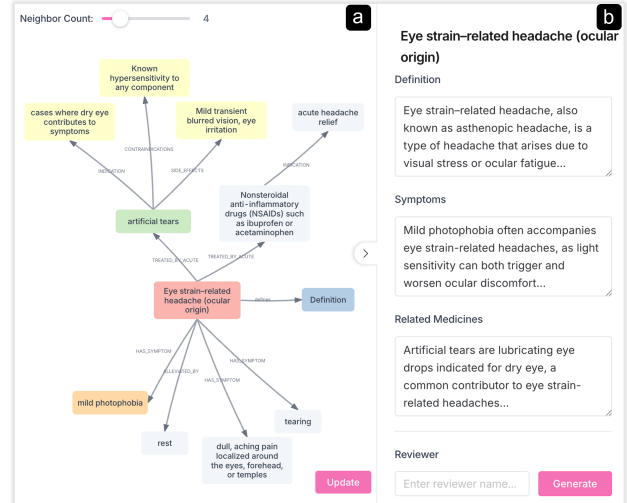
Neighbor Count: 4

a

Known hypersensitivity to any component

cases where dry eye contributes to symptoms

Mild transient blurred vision, eye irritation

acute headache relief

CONTRAINDICATIONS

INDICATION

SIDE_EFFECTS

INDICATION

artificial tears

Nonsteroidal anti-inflammatory drugs (NSAIDs) such as ibuprofen or acetaminophen

TREATED_BY_ACUTE

TREATED_BY_ACUTE

Eye strain–related headache (ocular origin)

defines

Definition

HAS_SYMPTOM

ALLEVIATED_BY

HAS_SYMPTOM

HAS_SYMPTOM

mild photophobia

tearing

rest

dull, aching pain localized around the eyes, forehead, or temples

Update

b

Eye strain–related headache (ocular origin)

Definition

Eye strain–related headache, also known as asthenopic headache, is a type of headache that arises due to visual stress or ocular fatigue...

Symptoms

Mild photophobia often accompanies eye strain-related headaches, as light sensitivity can both trigger and worsen ocular discomfort...

Related Medicines

Artificial tears are lubricating eye drops indicated for dry eye, a common contributor to eye strain-related headaches...

Reviewer

Enter reviewer name...

Generate